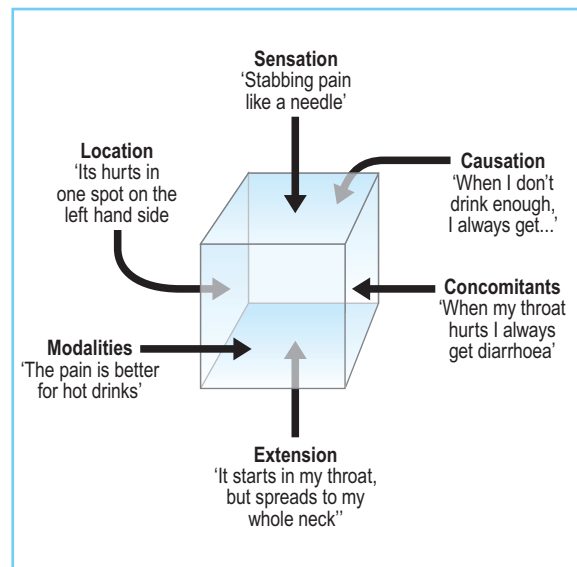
**Sensation**
'Stabbing pain like a needle'

**Location**
'Its hurts in one spot on the left hand side

**Causation**
'When I don't drink enough, I always get...'

**Concomitants**
'When my throat hurts I always get diarrhoea'

**Modalities**
'The pain is better for hot drinks'

**Extension**
'It starts in my throat, but spreads to my whole neck''